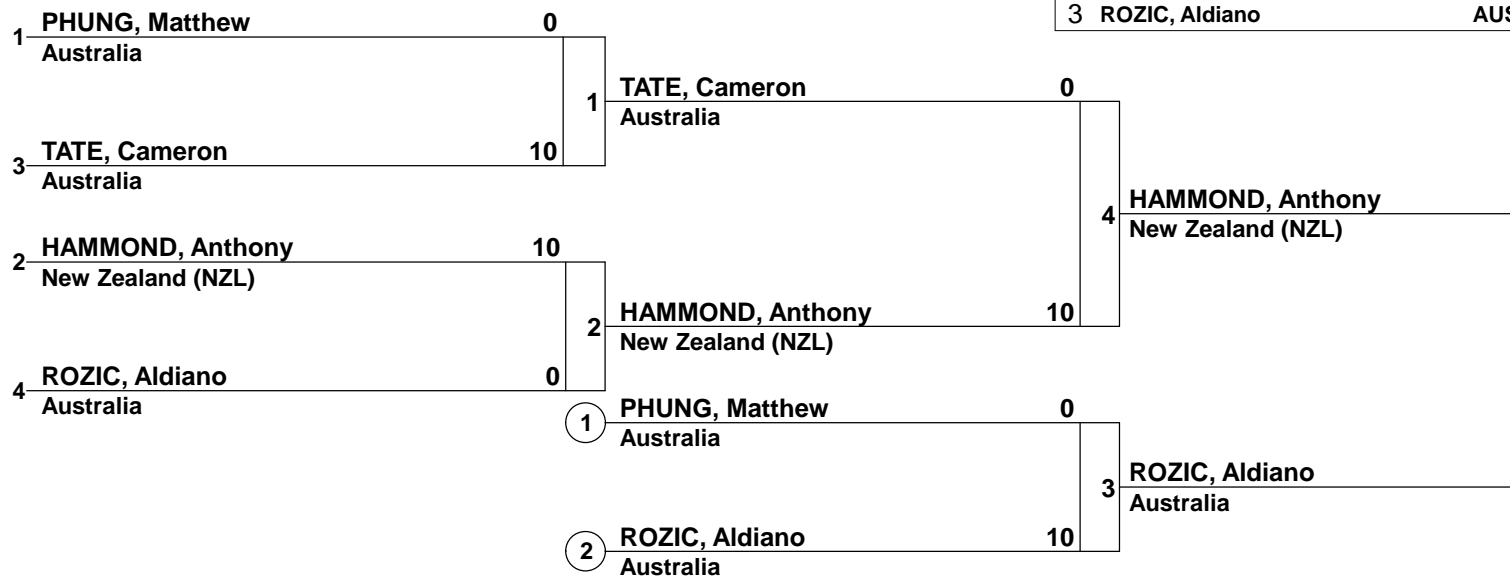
3 ROZIC, Aldiano AUS

1 PHUNG, Matthew 0
Australia

3 TATE, Cameron 10
Australia

2 HAMMOND, Anthony 10
New Zealand (NZL)

4 ROZIC, Aldiano 0
Australia

1 TATE, Cameron 0
Australia

2 HAMMOND, Anthony 10
New Zealand (NZL)

1 PHUNG, Matthew 0
Australia

2 ROZIC, Aldiano 10
Australia

4 HAMMOND, Anthony
New Zealand (NZL)

3 ROZIC, Aldiano
Australia